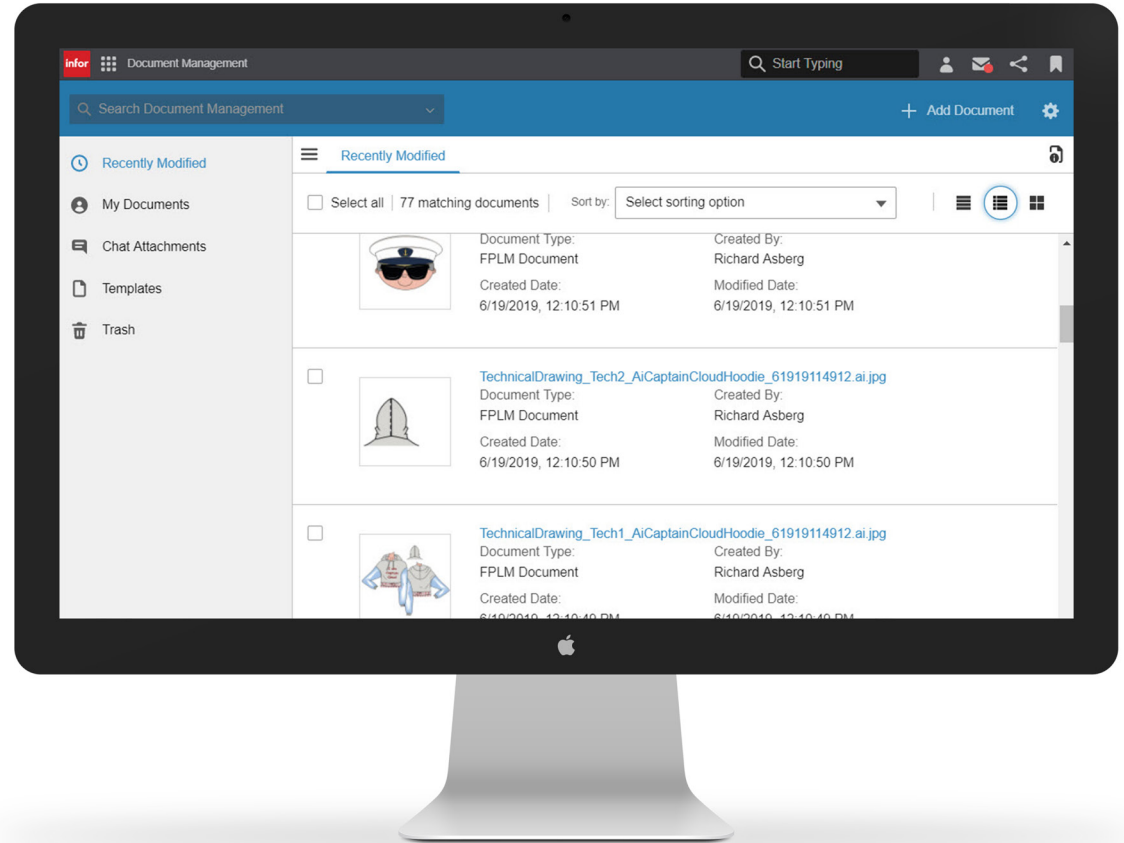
infor Document Management

Start Typing

Search Document Management

+ Add Document

Recently Modified

My Documents

Chat Attachments

Templates

Trash

Recently Modified

Select all | 77 matching documents | Sort by: Select sorting option

Document Type:
FPLM Document
Created By:
Richard Asberg
Created Date:
6/19/2019, 12:10:51 PM
Modified Date:
6/19/2019, 12:10:51 PM

TechnicalDrawing_Tech2_AiCaptainCloudHoodie_61919114912.ai.jpg
Document Type:
FPLM Document
Created By:
Richard Asberg
Created Date:
6/19/2019, 12:10:50 PM
Modified Date:
6/19/2019, 12:10:50 PM

TechnicalDrawing_Tech1_AiCaptainCloudHoodie_61919114912.ai.jpg
Document Type:
FPLM Document
Created By:
Richard Asberg
Created Date:
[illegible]
Modified Date:
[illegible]